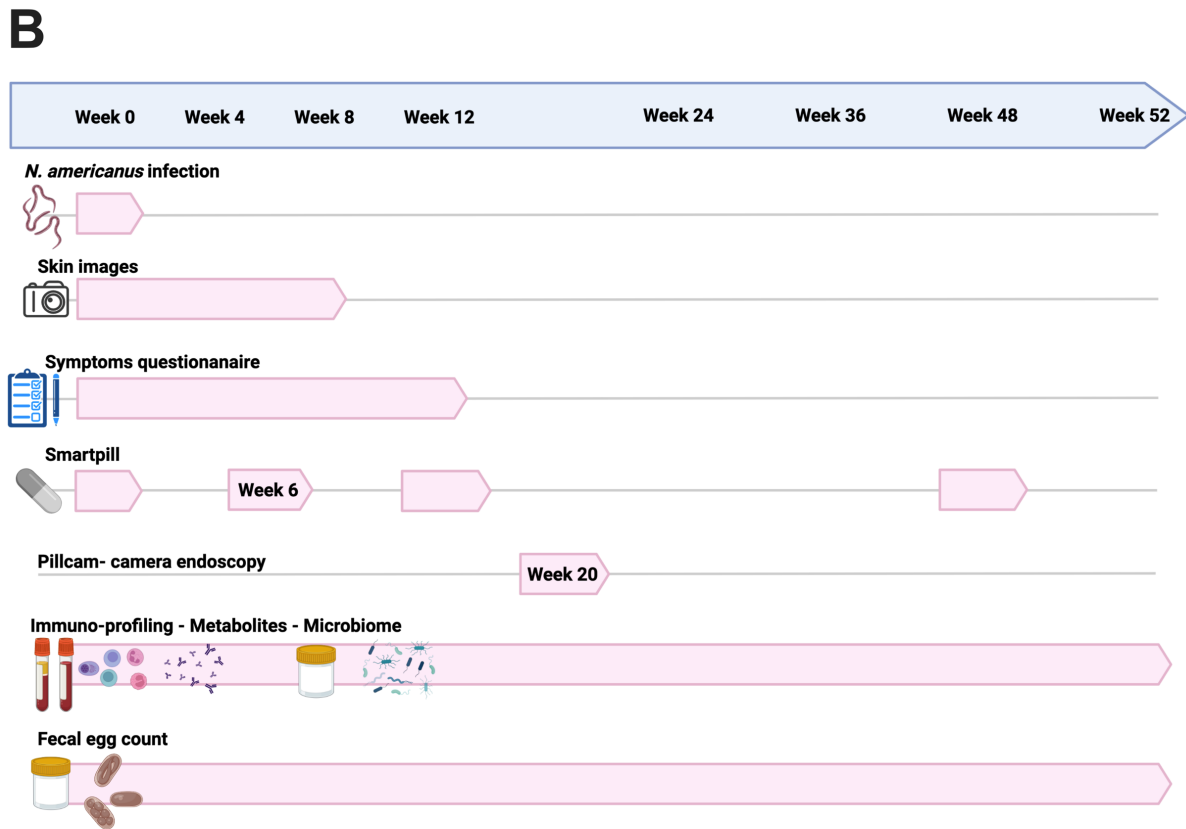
B

Week 0 Week 4 Week 8 Week 12 Week 24 Week 36 Week 48 Week 52

*N. americanus* infection

Skin images

Symptoms questionanaire

Smartpill

Week 6

Pillcam- camera endoscopy

Week 20

Immuno-profiling - Metabolites - Microbiome

Fecal egg count